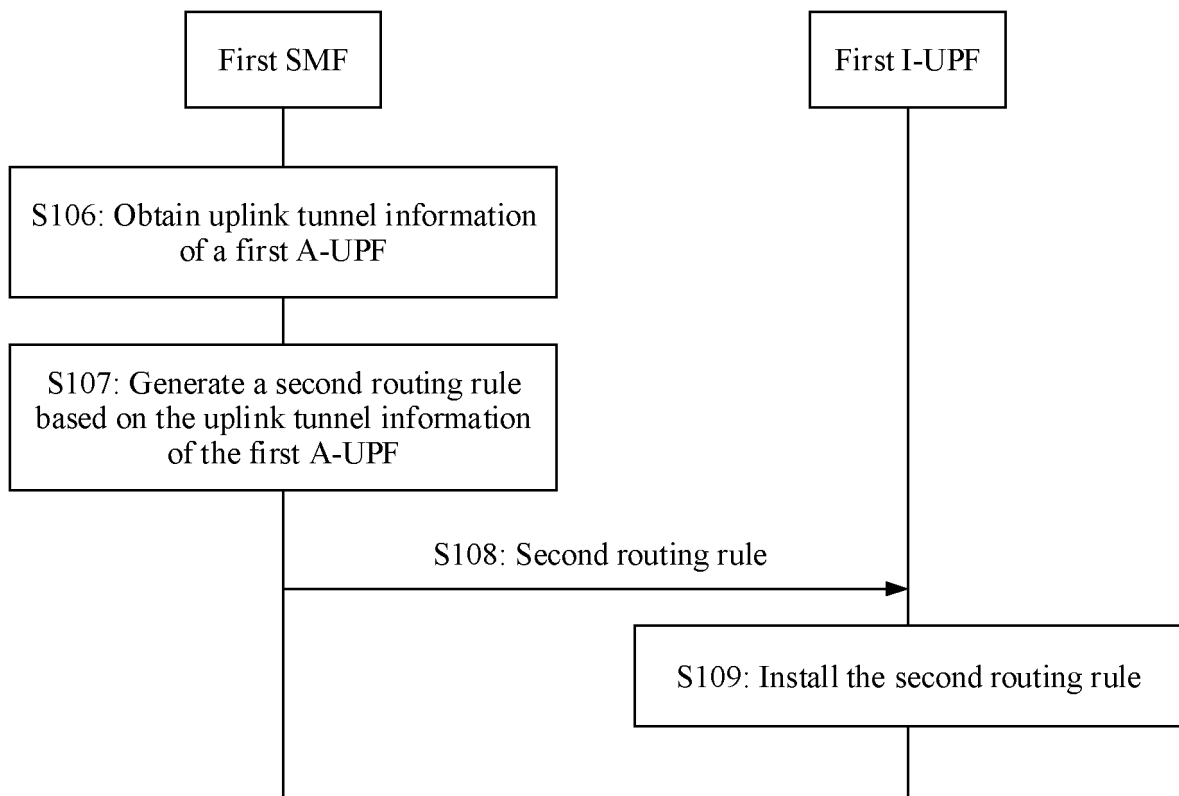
First SMF

First I-UPF

S106: Obtain uplink tunnel information of a first A-UPF

S107: Generate a second routing rule based on the uplink tunnel information of the first A-UPF

S108: Second routing rule

S109: Install the second routing rule